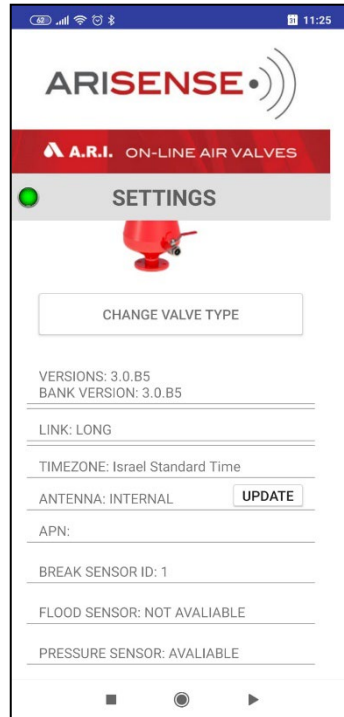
31 11:25

ARISENSE

A.R.I. ON-LINE AIR VALVES

SETTINGS

CHANGE VALVE TYPE

VERSIONS: 3.0.B5
BANK VERSION: 3.0.B5

LINK: LONG

TIMEZONE: Israel Standard Time

ANTENNA: INTERNAL

UPDATE

APN:

BREAK SENSOR ID: 1

FLOOD SENSOR: NOT AVALIABLE

PRESSURE SENSOR: AVALIABLE